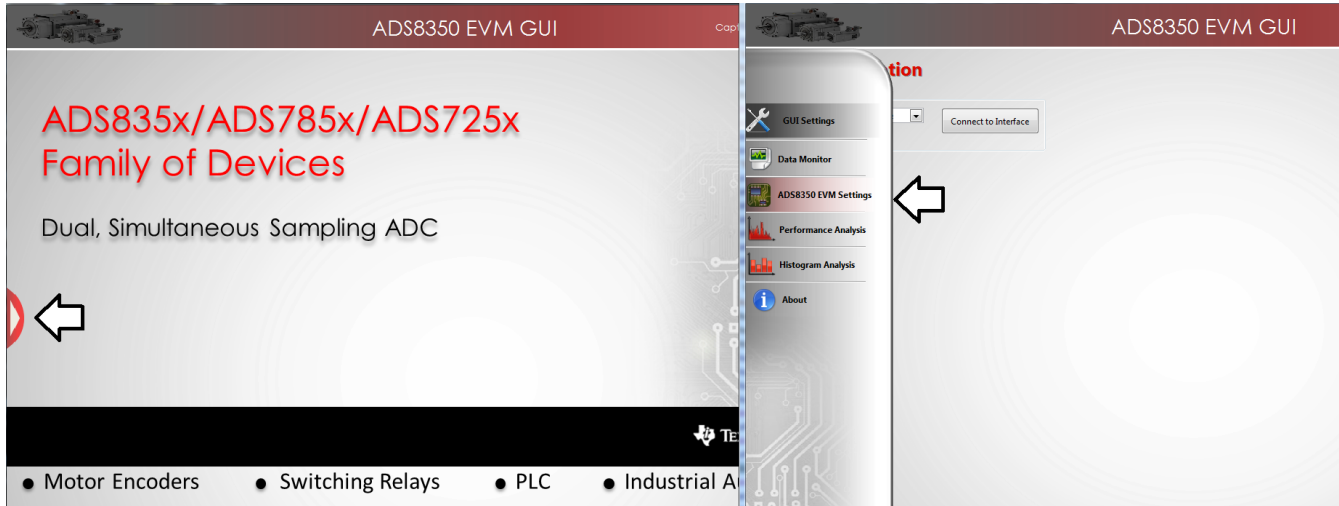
ADS8350 EVM GUI

Capt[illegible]

ADS835x/ADS785x/ADS725x Family of Devices

Dual, Simultaneous Sampling ADC

TE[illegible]

● Motor Encoders ● Switching Relays ● PLC ● Industrial A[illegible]

ADS8350 EVM GUI

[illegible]tion

Connect to Interface

GUI Settings

Data Monitor

ADS8350 EVM Settings

Performance Analysis

Histogram Analysis

About